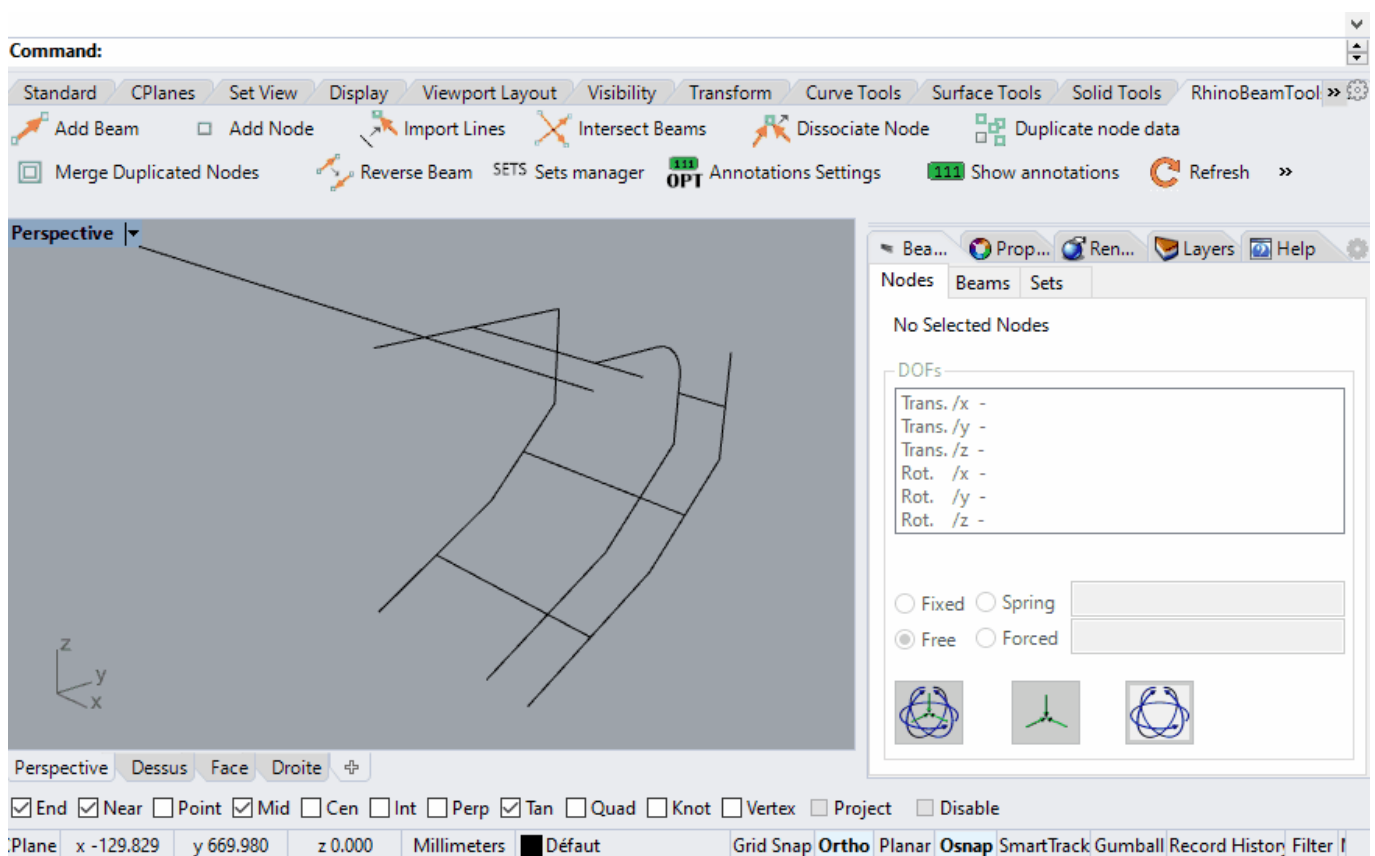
Command:

Standard | CPlanes | Set View | Display | Viewport Layout | Visibility | Transform | Curve Tools | Surface Tools | Solid Tools | RhinoBeamTool »

Add Beam | Add Node | Import Lines | Intersect Beams | Dissociate Node | Duplicate node data

Merge Duplicated Nodes | Reverse Beam | SETS Sets manager | 111 OPT Annotations Settings | 111 Show annotations | Refresh »

Perspective

z
y
x

Bea... | Prop... | Ren... | Layers | Help

Nodes | Beams | Sets

No Selected Nodes

DOFs

Trans. /x -
Trans. /y -
Trans. /z -
Rot. /x -
Rot. /y -
Rot. /z -

Fixed | Spring
Free | Forced

Perspective | Dessus | Face | Droite

End | Near | Point | Mid | Cen | Int | Perp | Tan | Quad | Knot | Vertex | Project | Disable

:Plane | x -129.829 | y 669.980 | z 0.000 | Millimeters | Défaut | Grid Snap | Ortho | Planar | Osnap | SmartTrack | Gumball | Record Histor | Filter